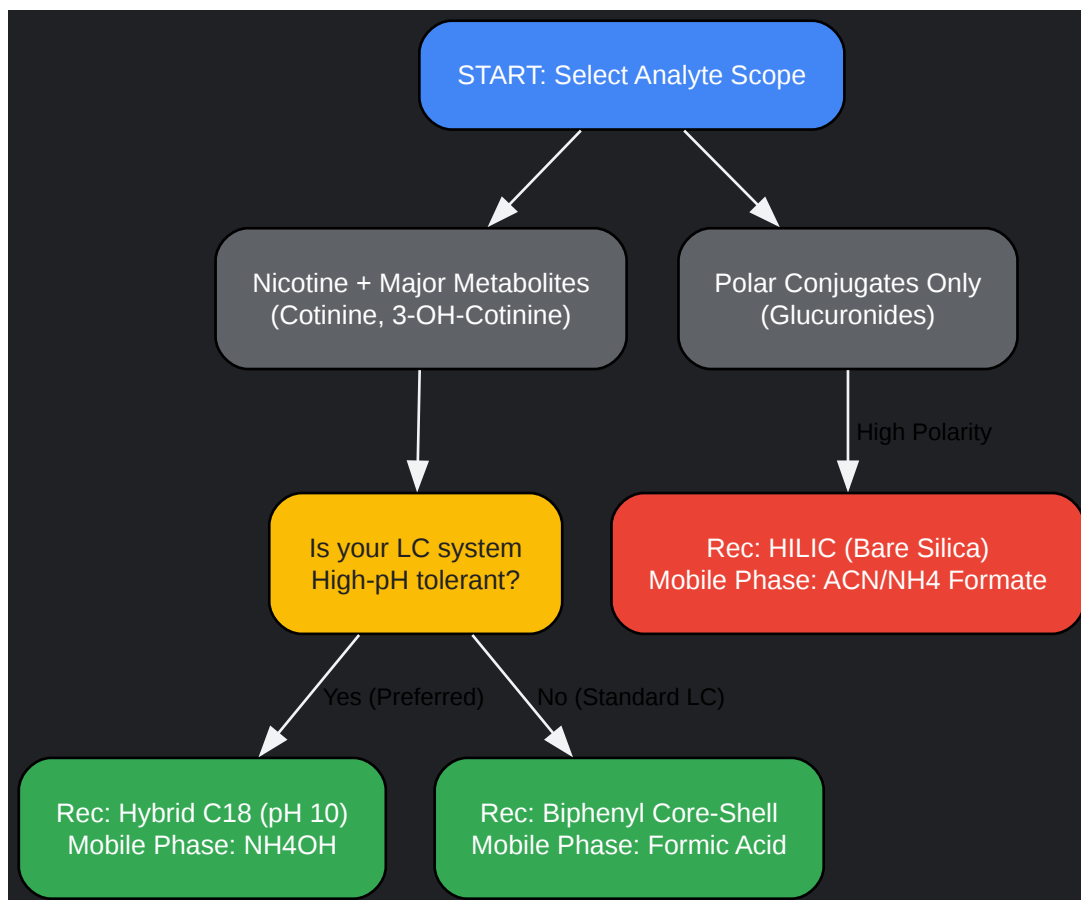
START: Select Analyte Scope

Nicotine + Major Metabolites (Cotinine, 3-OH-Cotinine)

Polar Conjugates Only (Glucuronides)

High Polarity

Is your LC system High-pH tolerant?

Rec: HILIC (Bare Silica)
Mobile Phase: ACN/NH4 Formate

Yes (Preferred)

No (Standard LC)

Rec: Hybrid C18 (pH 10)
Mobile Phase: NH4OH

Rec: Biphenyl Core-Shell
Mobile Phase: Formic Acid